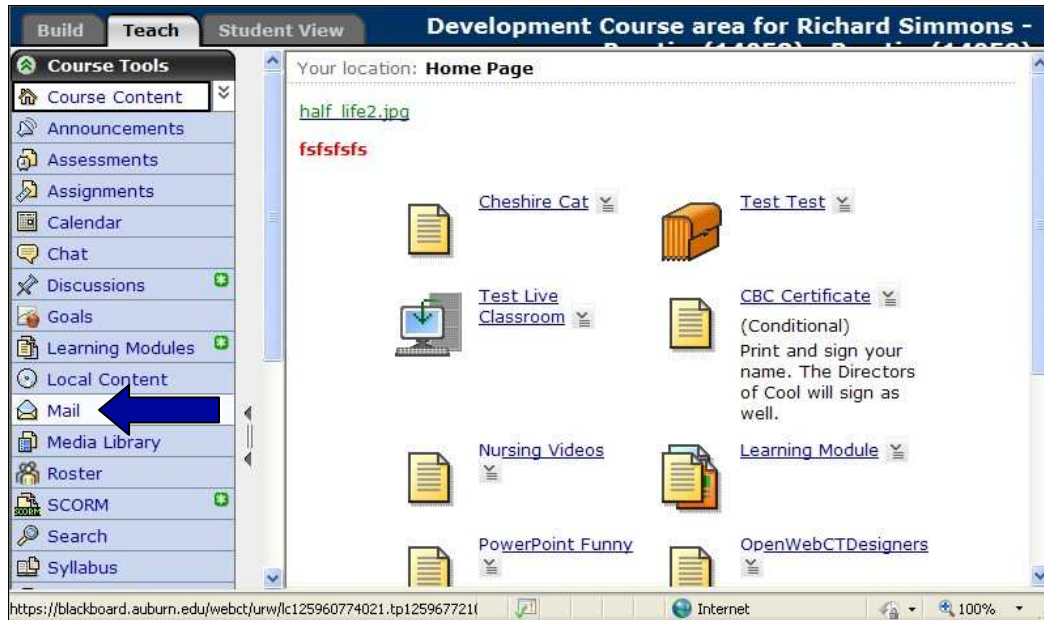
Build Teach Student View

Development Course area for Richard Simmons - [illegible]

Course Tools

Course Content

Announcements

Assessments

Assignments

Calendar

Chat

Discussions

Goals

Learning Modules

Local Content

Mail

Media Library

Roster

SCORM

Search

Syllabus

Your location: Home Page

half_life2.jpg

fsfsfsfs

Cheshire Cat

Test Test

Test Live Classroom

CBC Certificate

(Conditional)

Print and sign your name. The Directors of Cool will sign as well.

Nursing Videos

Learning Module

PowerPoint Funny

OpenWebCTDesigners

https://blackboard.auburn.edu/webct/urw/lc125960774021.tp12596772l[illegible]

Internet

100%